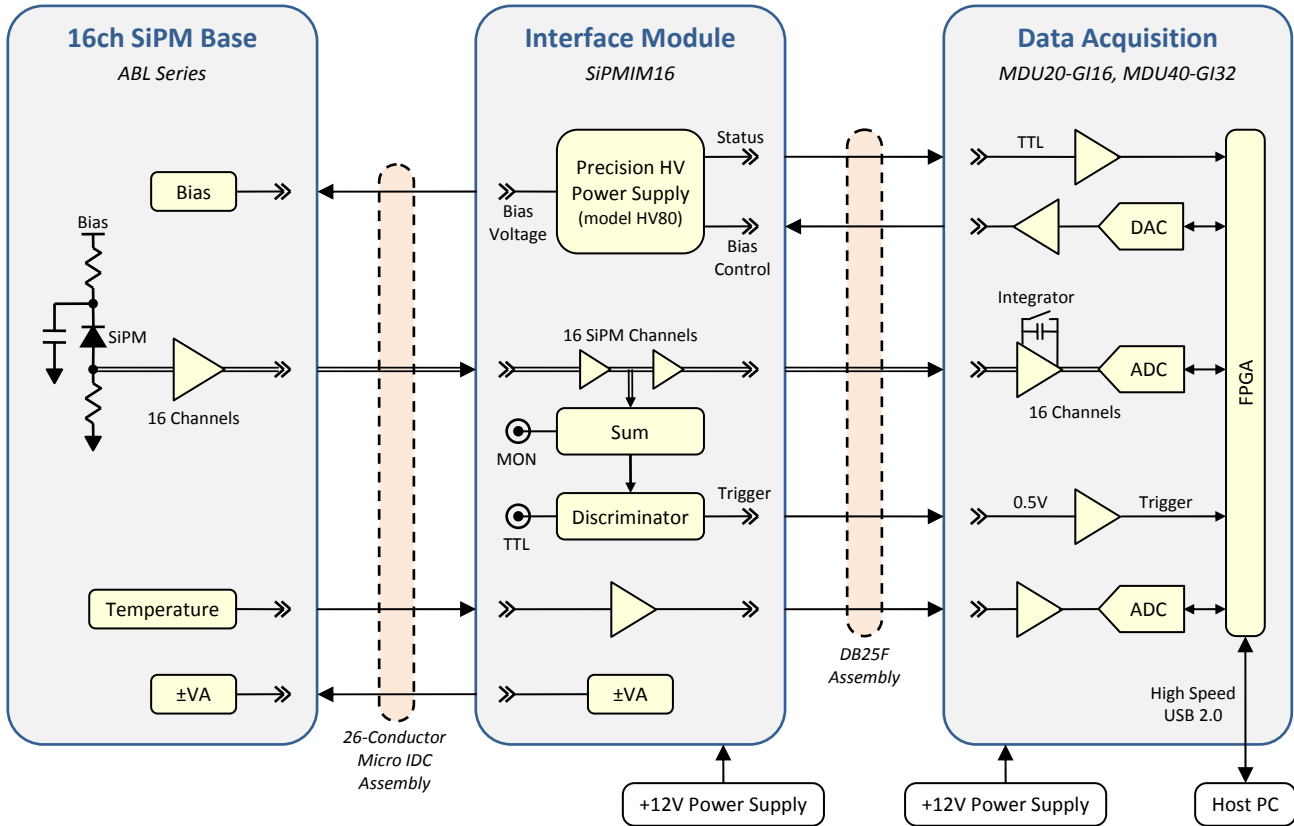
16ch SiPM Base
ABL Series

Bias

Bias

SiPM

16 Channels

Temperature

±VA

26-Conductor Micro IDC Assembly

Interface Module
SiPMIM16

Precision HV Power Supply (model HV80)

Status

Bias Voltage

Bias Control

16 SiPM Channels

Sum

MON

Discriminator

Trigger

TTL

±VA

+12V Power Supply

DB25F Assembly

Data Acquisition
MDU20-GI16, MDU40-GI32

TTL

DAC

Integrator

ADC

16 Channels

0.5V

Trigger

ADC

FPGA

High Speed USB 2.0

+12V Power Supply

Host PC